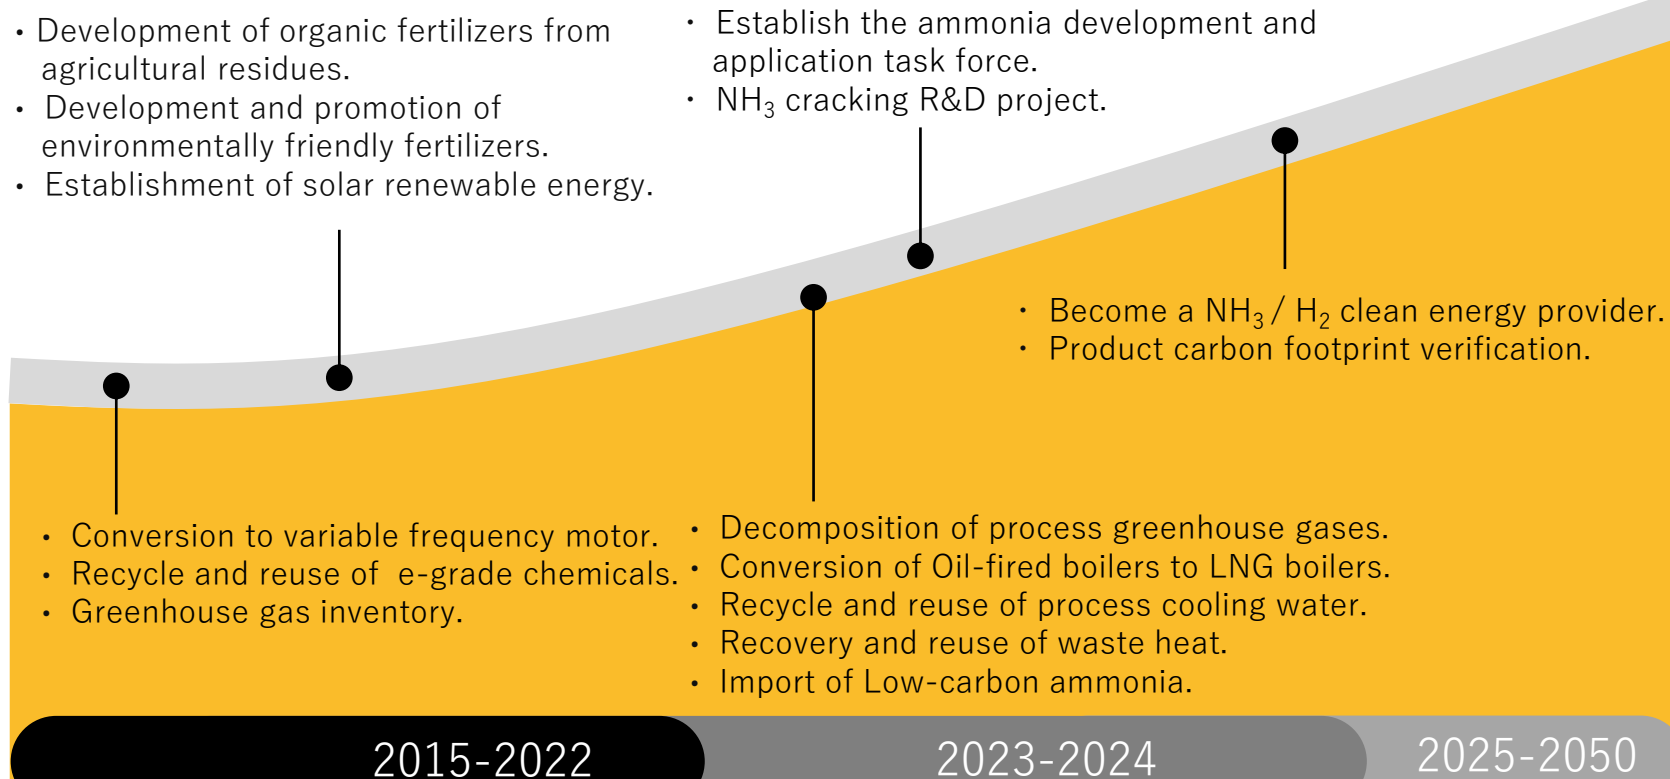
• Development of organic fertilizers from agricultural residues.
• Development and promotion of environmentally friendly fertilizers.
• Establishment of solar renewable energy.

• Establish the ammonia development and application task force.
• $NH_3$ cracking R&D project.

• Become a $NH_3$ / $H_2$ clean energy provider.
• Product carbon footprint verification.

• Conversion to variable frequency motor.
• Recycle and reuse of e-grade chemicals.
• Greenhouse gas inventory.

• Decomposition of process greenhouse gases.
• Conversion of Oil-fired boilers to LNG boilers.
• Recycle and reuse of process cooling water.
• Recovery and reuse of waste heat.
• Import of Low-carbon ammonia.

2015-2022
2023-2024
2025-2050